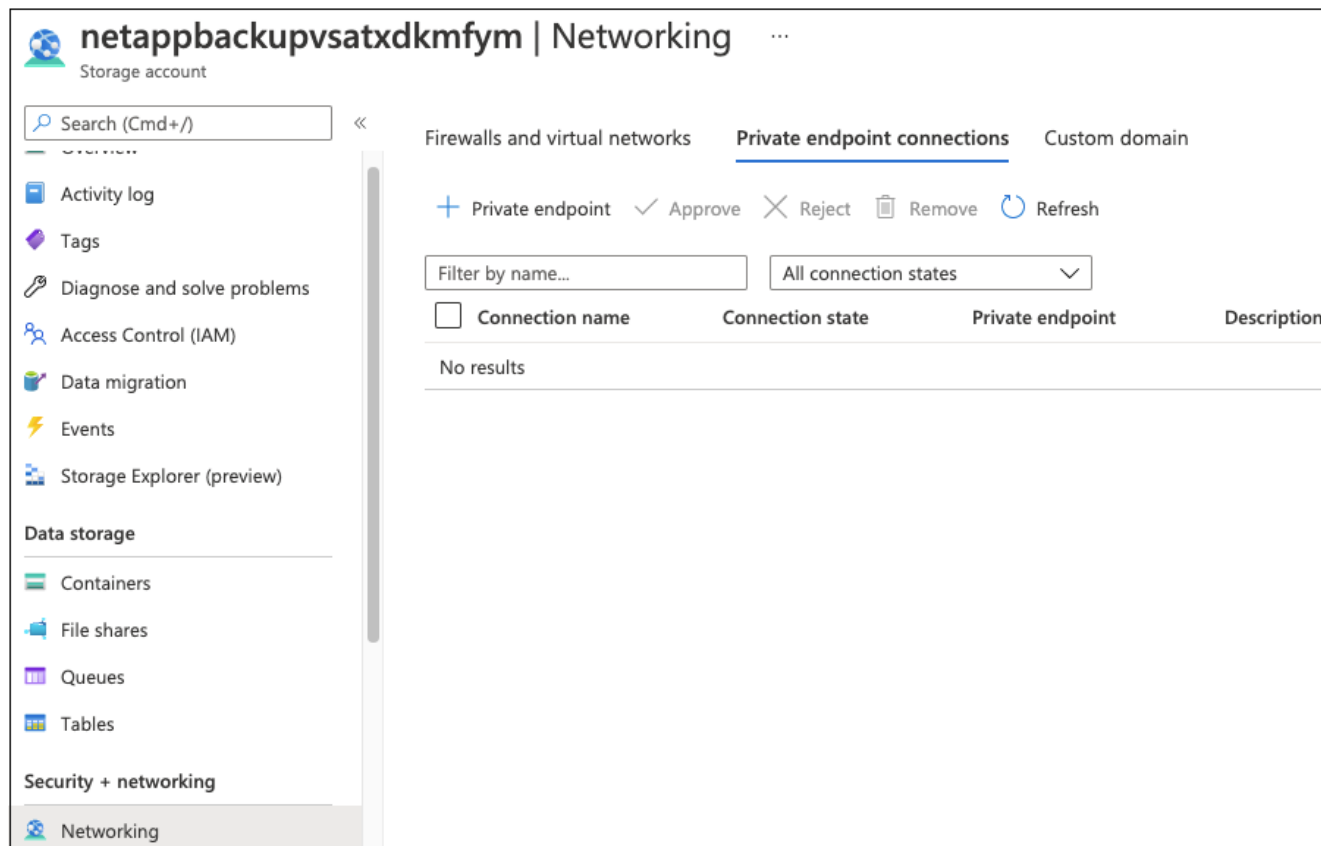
netappbackupvsatxdkmfym | Networking ···
Storage account

Search (Cmd+/) «

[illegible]

Activity log

Tags

Diagnose and solve problems

Access Control (IAM)

Data migration

Events

Storage Explorer (preview)

Data storage

Containers

File shares

Queues

Tables

Security + networking

Networking

Firewalls and virtual networks Private endpoint connections Custom domain

+ Private endpoint ✓ Approve ✕ Reject Remove Refresh

Filter by name...

All connection states

| Connection name | Connection state | Private endpoint | Description |
|---|---|---|---|
| No results | | | |